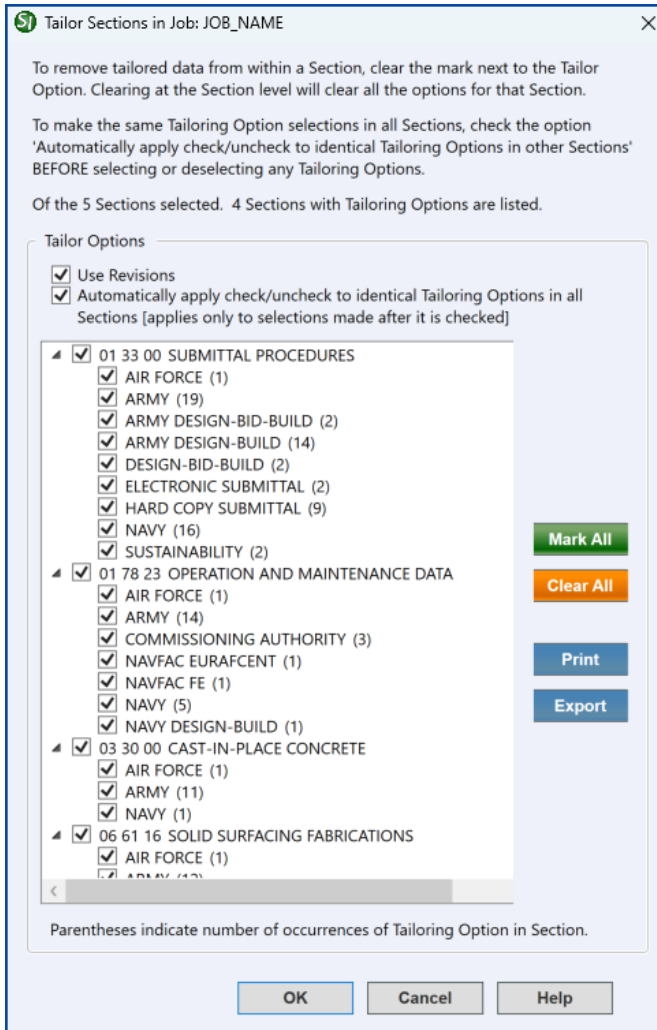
SI Tailor Sections in Job: JOB_NAME

To remove tailored data from within a Section, clear the mark next to the Tailor Option. Clearing at the Section level will clear all the options for that Section.

To make the same Tailoring Option selections in all Sections, check the option 'Automatically apply check/uncheck to identical Tailoring Options in other Sections' BEFORE selecting or deselecting any Tailoring Options.

Of the 5 Sections selected. 4 Sections with Tailoring Options are listed.

Tailor Options

Use Revisions
Automatically apply check/uncheck to identical Tailoring Options in all Sections [applies only to selections made after it is checked]

01 33 00 SUBMITTAL PROCEDURES
AIR FORCE (1)
ARMY (19)
ARMY DESIGN-BID-BUILD (2)
ARMY DESIGN-BUILD (14)
DESIGN-BID-BUILD (2)
ELECTRONIC SUBMITTAL (2)
HARD COPY SUBMITTAL (9)
NAVY (16)
SUSTAINABILITY (2)
01 78 23 OPERATION AND MAINTENANCE DATA
AIR FORCE (1)
ARMY (14)
COMMISSIONING AUTHORITY (3)
NAVFAC EURAFCENT (1)
NAVFAC FE (1)
NAVY (5)
NAVY DESIGN-BUILD (1)
03 30 00 CAST-IN-PLACE CONCRETE
AIR FORCE (1)
ARMY (11)
NAVY (1)
06 61 16 SOLID SURFACING FABRICATIONS
AIR FORCE (1)
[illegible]

Mark All
Clear All
Print
Export

Parentheses indicate number of occurrences of Tailoring Option in Section.

OK
Cancel
Help